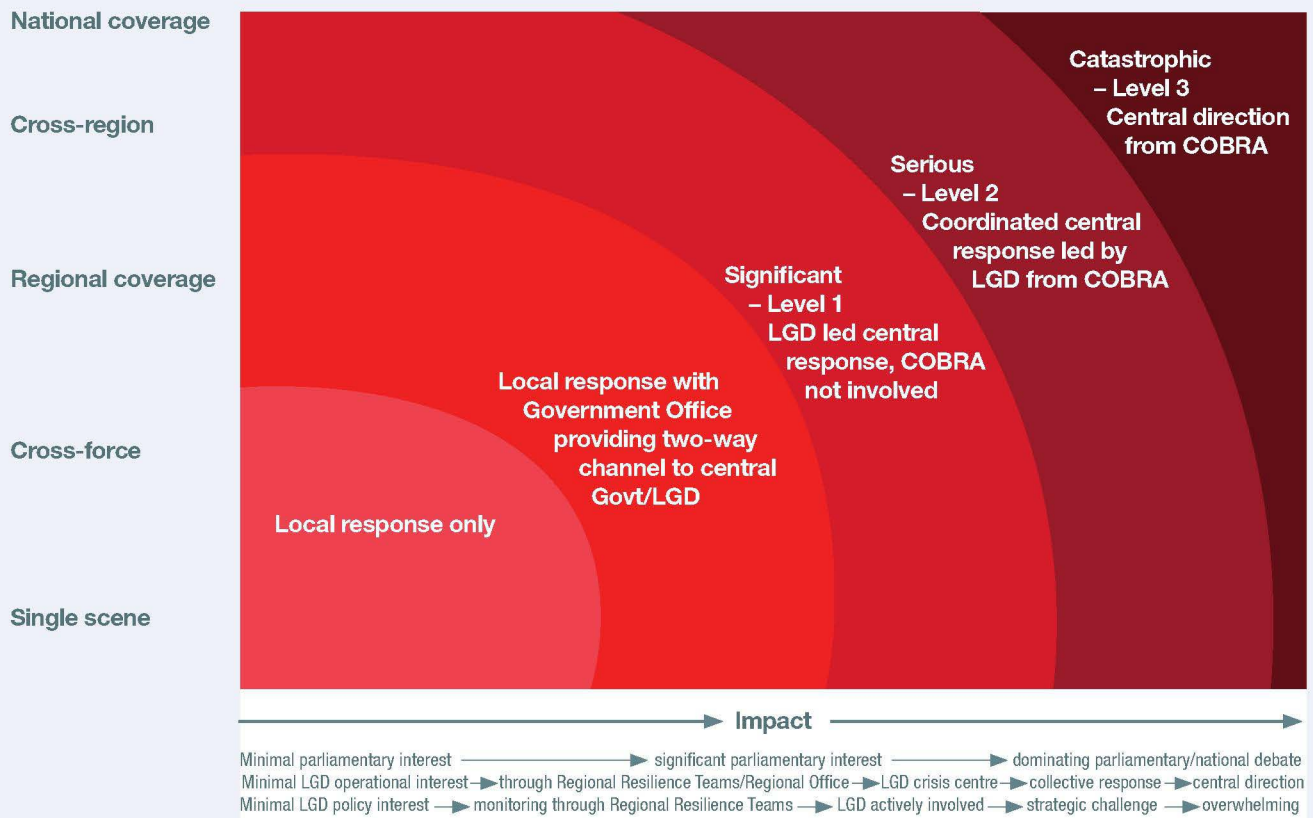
National coverage

Cross-region

Regional coverage

Cross-force

Single scene

Catastrophic – Level 3 Central direction from COBRA

Serious – Level 2 Coordinated central response led by LGD from COBRA

Significant – Level 1 LGD led central response, COBRA not involved

Local response with Government Office providing two-way channel to central Govt/LGD

Local response only

Impact

Minimal parliamentary interest → significant parliamentary interest → dominating parliamentary/national debate

Minimal LGD operational interest → through Regional Resilience Teams/Regional Office → LGD crisis centre → collective response → central direction

Minimal LGD policy interest → monitoring through Regional Resilience Teams → LGD actively involved → strategic challenge → overwhelming